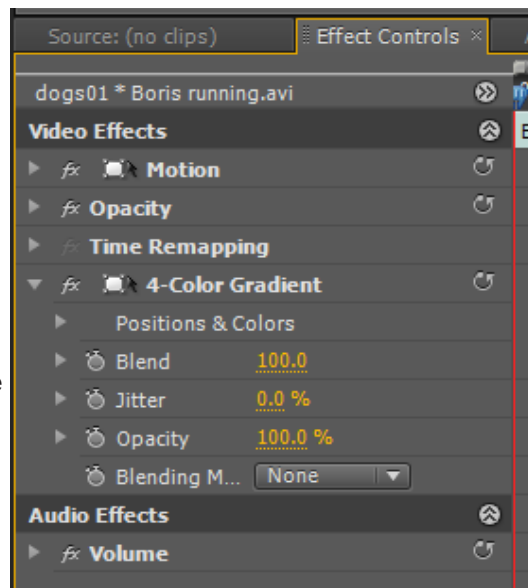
Source: (no clips)
Effect Controls ×
dogs01 * Boris running.avi
Video Effects
fx Motion
fx Opacity
fx Time Remapping
fx 4-Color Gradient
Positions & Colors
Blend 100.0
Jitter 0.0 %
Opacity 100.0 %
Blending M... None
Audio Effects
fx Volume